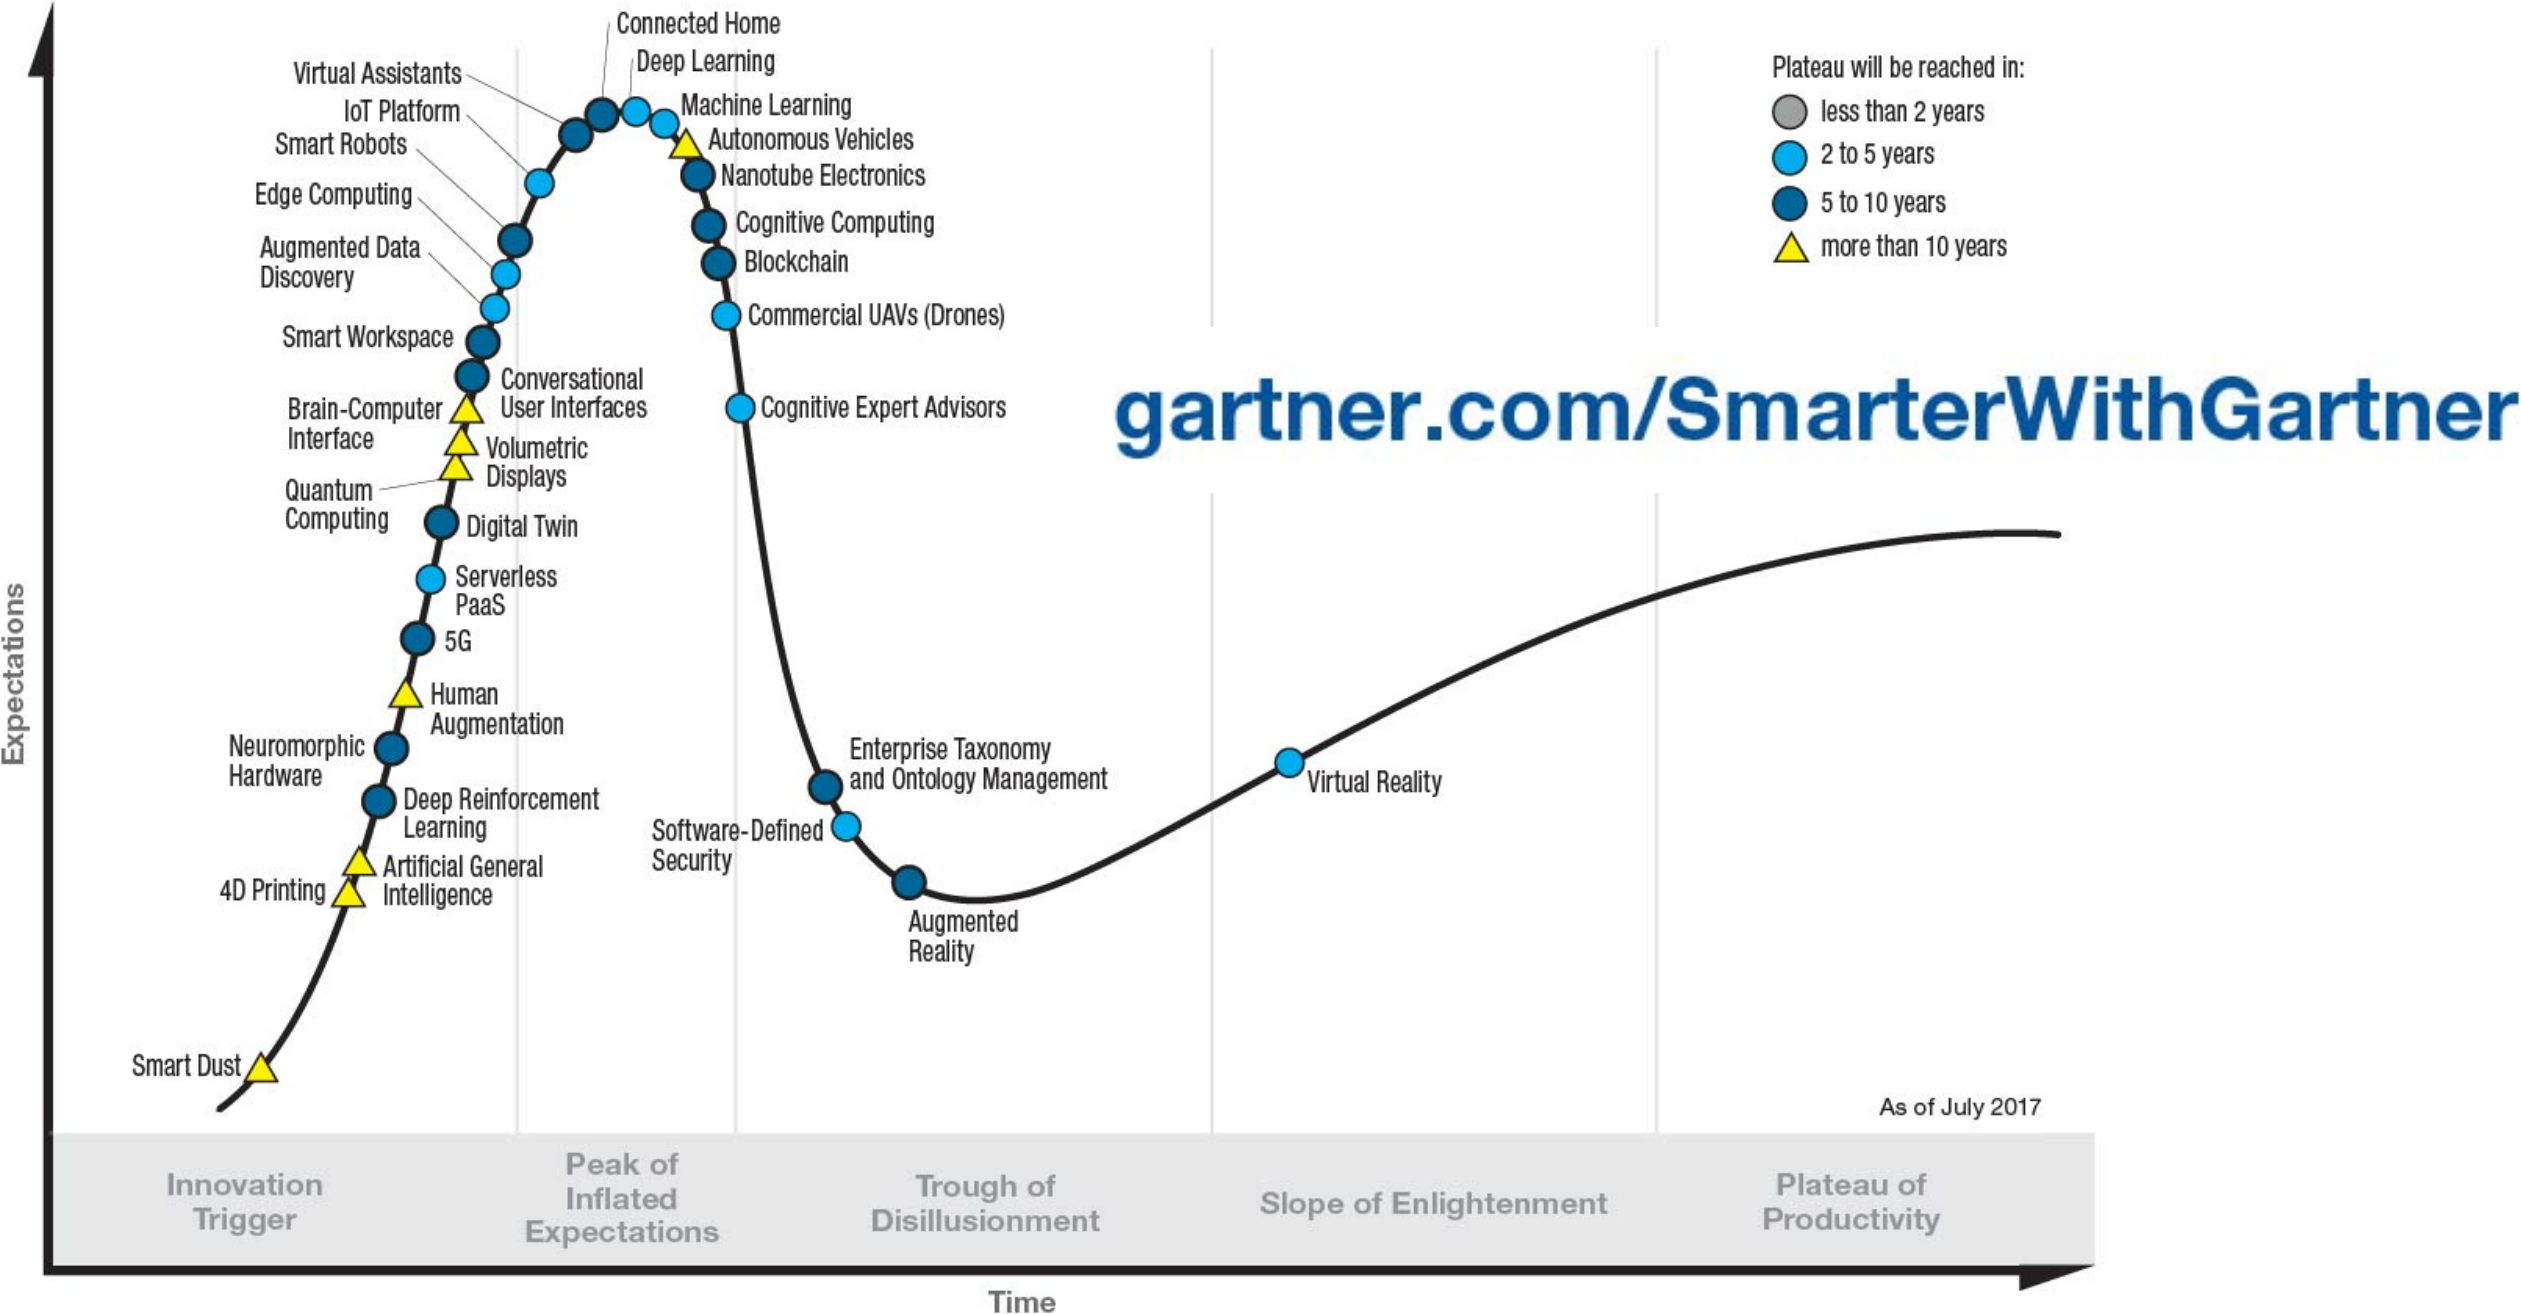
Expectations

Connected Home
Deep Learning
Machine Learning
Autonomous Vehicles
Nanotube Electronics
Cognitive Computing
Blockchain
Commercial UAVs (Drones)
Cognitive Expert Advisors
Virtual Assistants
IoT Platform
Smart Robots
Edge Computing
Augmented Data Discovery
Smart Workspace
Conversational User Interfaces
Brain-Computer Interface
Volumetric Displays
Quantum Computing
Digital Twin
Serverless PaaS
5G
Human Augmentation
Neuromorphic Hardware
Deep Reinforcement Learning
Artificial General Intelligence
4D Printing
Smart Dust
Enterprise Taxonomy and Ontology Management
Software-Defined Security
Augmented Reality
Virtual Reality

Plateau will be reached in:
less than 2 years
2 to 5 years
5 to 10 years
more than 10 years

gartner.com/SmarterWithGartner

As of July 2017

Innovation Trigger
Peak of Inflated Expectations
Trough of Disillusionment
Slope of Enlightenment
Plateau of Productivity

Time